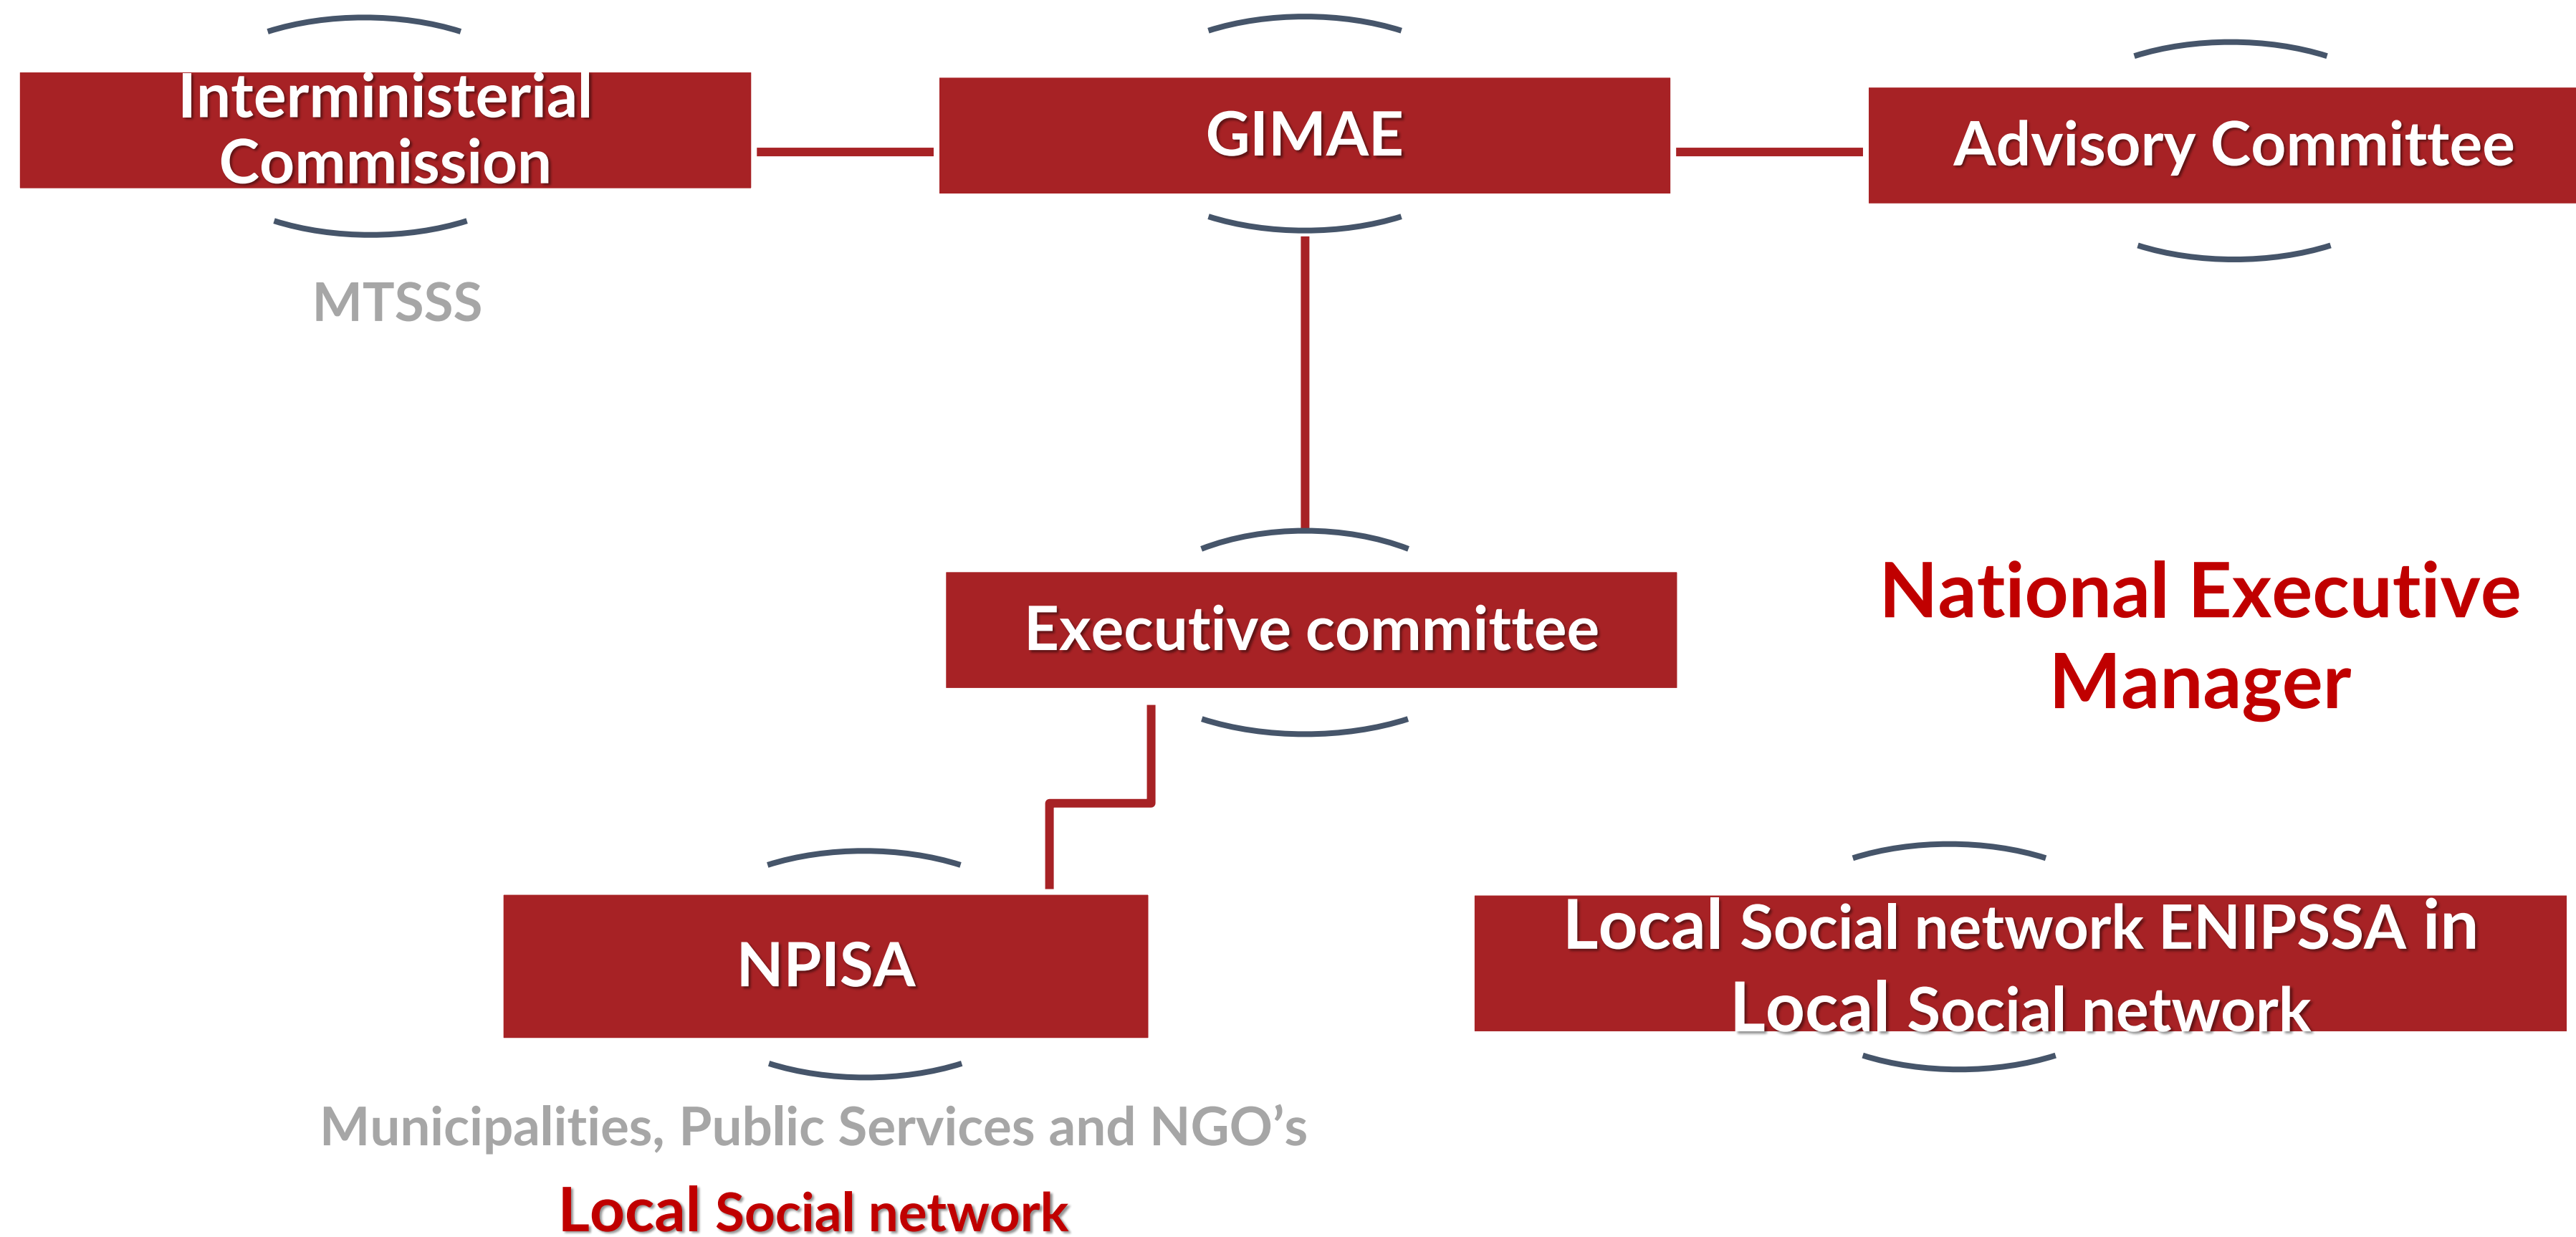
Interministerial Commission

GIMAE

Advisory Committee

MTSSS

Executive committee

National Executive Manager

NPISA

Local Social network ENIPSSA in Local Social network

Municipalities, Public Services and NGO's

Local Social network